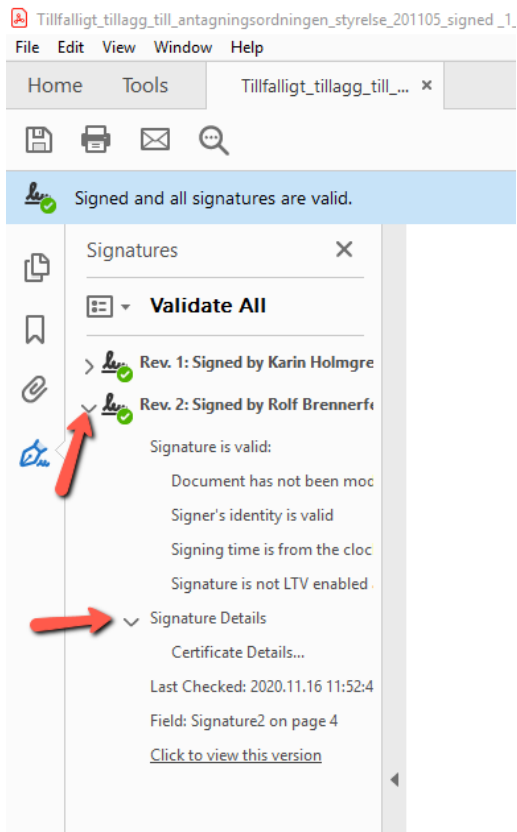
Tillfalligt_tillagg_till_antagningsordningen_styrelse_201105_signed _1_

File Edit View Window Help

Home Tools Tillfalligt_tillagg_till_... ×

Signed and all signatures are valid.

Signatures ×

Validate All

Rev. 1: Signed by Karin Holmgre

Rev. 2: Signed by Rolf Brennerfe

Signature is valid:

Document has not been mod

Signer's identity is valid

Signing time is from the cloc

Signature is not LTV enabled

Signature Details

Certificate Details...

Last Checked: 2020.11.16 11:52:4

Field: Signature2 on page 4

Click to view this version